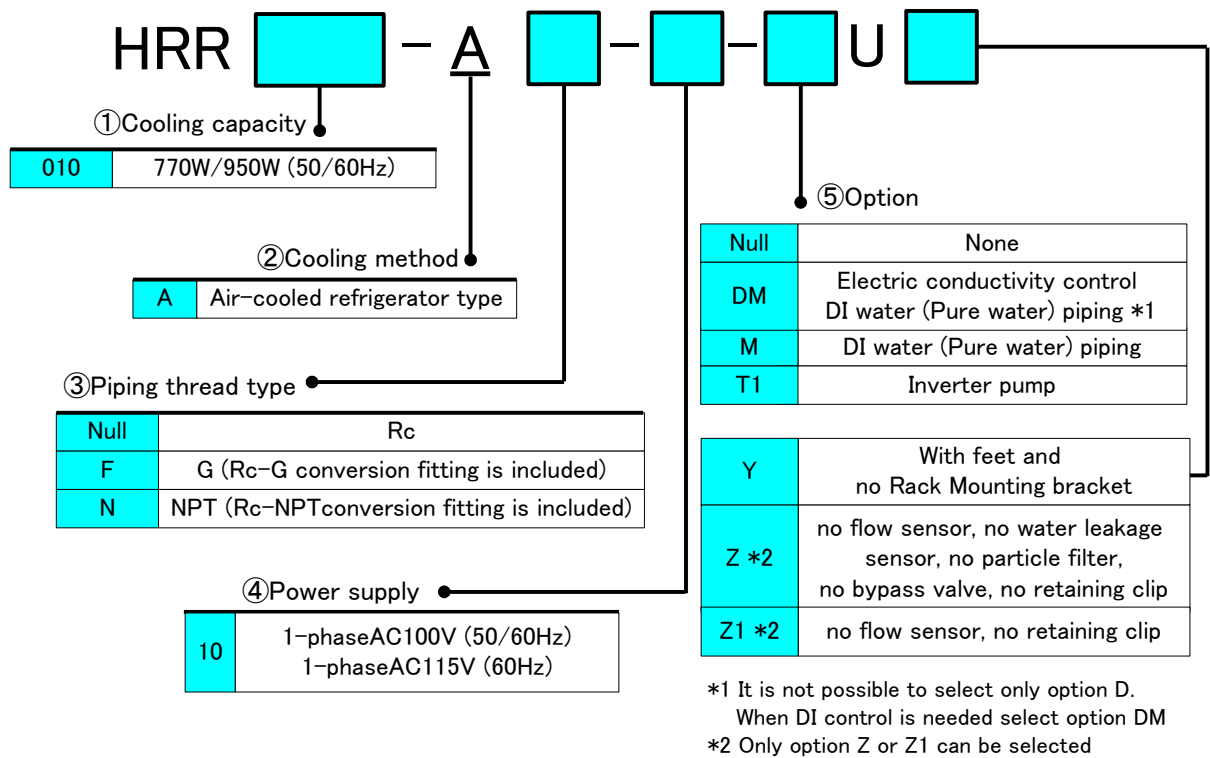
HRR - A - - U

①Cooling capacity

| 010 | 770W/950W (50/60Hz) |
|---|---|

②Cooling method

| A | Air-cooled refrigerator type |
|---|---|

③Piping thread type

| Null | Rc |
|---|---|
| F | G (Rc-G conversion fitting is included) |
| N | NPT (Rc-NPTconversion fitting is included) |

④Power supply

| 10 | 1-phaseAC100V (50/60Hz) 1-phaseAC115V (60Hz) |
|---|---|

⑤Option

| Null | None |
|---|---|
| DM | Electric conductivity control DI water (Pure water) piping *1 |
| M | DI water (Pure water) piping |
| T1 | Inverter pump |

| Y | With feet and no Rack Mounting bracket |
|---|---|
| Z *2 | no flow sensor, no water leakage sensor, no particle filter, no bypass valve, no retaining clip |
| Z1 *2 | no flow sensor, no retaining clip |

*1 It is not possible to select only option D. When DI control is needed select option DM
*2 Only option Z or Z1 can be selected